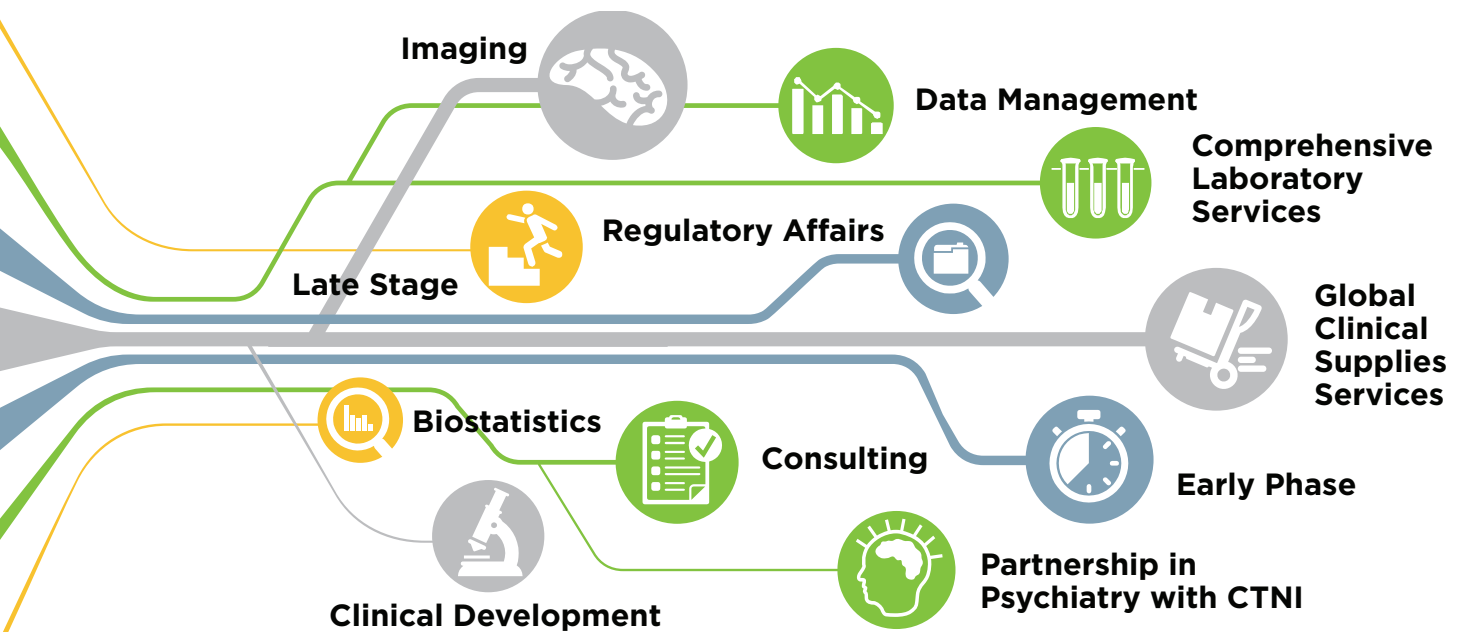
Imaging

Data Management

Comprehensive Laboratory Services

Regulatory Affairs

Late Stage

Global Clinical Supplies Services

Biostatistics

Consulting

Early Phase

Partnership in Psychiatry with CTNI

Clinical Development